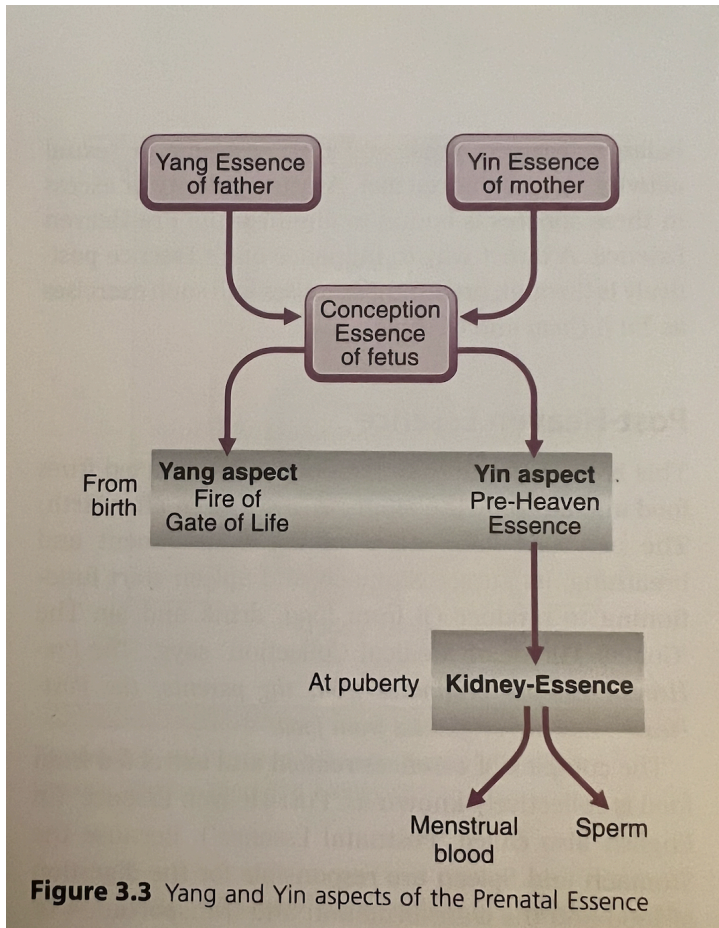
Yang Essence of father

Yin Essence of mother

Conception Essence of fetus

From birth

Yang aspect
Fire of Gate of Life

Yin aspect
Pre-Heaven Essence

At puberty

Kidney-Essence

Menstrual blood

Sperm

**Figure 3.3** Yang and Yin aspects of the Prenatal Essence